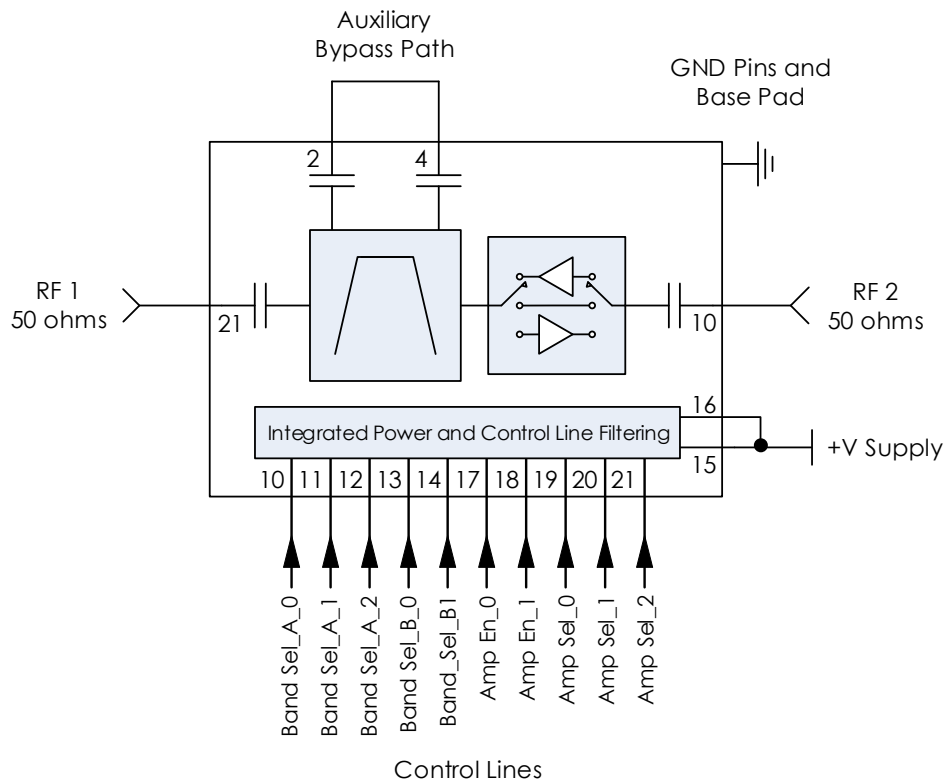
Auxiliary Bypass Path

GND Pins and Base Pad

2

4

RF 1
50 ohms

21

10

RF 2
50 ohms

16

Integrated Power and Control Line Filtering

+V Supply

15

10 11 12 13 14 17 18 19 20 21

Band Sel_A_0
Band Sel_A_1
Band Sel_A_2
Band Sel_B_0
Band_Sel_B1
Amp En_0
Amp En_1
Amp Sel_0
Amp Sel_1
Amp Sel_2

Control Lines